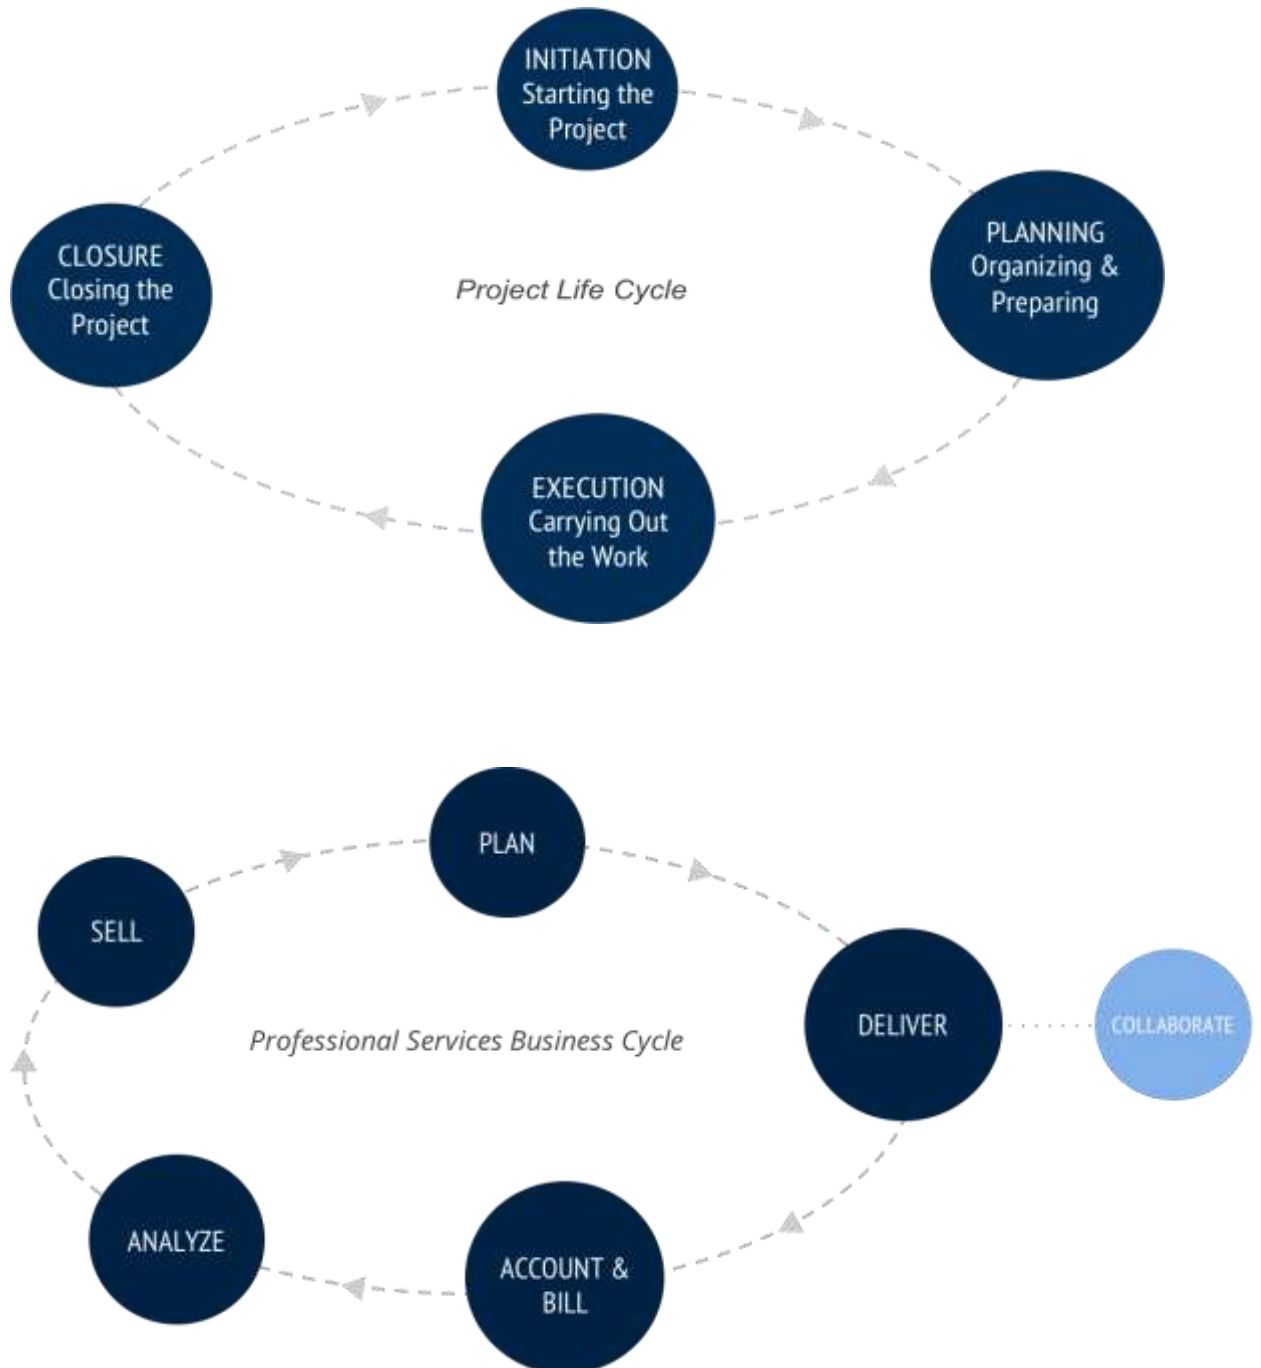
INITIATION
Starting the Project

PLANNING
Organizing & Preparing

EXECUTION
Carrying Out the Work

CLOSURE
Closing the Project

Project Life Cycle

PLAN

DELIVER

COLLABORATE

ACCOUNT & BILL

ANALYZE

SELL

Professional Services Business Cycle